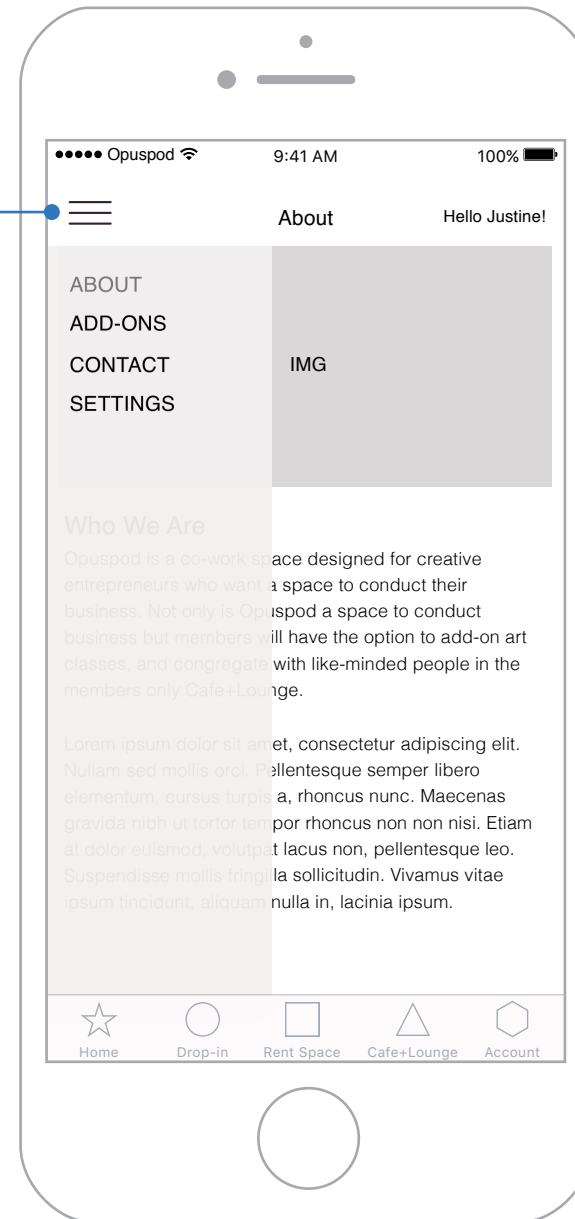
●●●●● Opuspod

9:41 AM

100%

About

Hello Justine!

ABOUT
ADD-ONS
CONTACT
SETTINGS

IMG

Who We Are

Opuspod is a co-work space designed for creative entrepreneurs who want a space to conduct their business. Not only is Opuspod a space to conduct business but members will have the option to add-on art classes, and congregate with like-minded people in the members only Cafe+Lounge.

Lorem ipsum dolor sit amet, consectetur adipiscing elit. Nullam sed mollis orci. Pellentesque semper libero elementum, cursus turpis a, rhoncus nunc. Maecenas gravida nibh ut tortor tempor rhoncus non non nisi. Etiam at dolor euismod, volutpat lacus non, pellentesque leo. Suspendisse mollis fringilla sollicitudin. Vivamus vitae ipsum tincidunt, aliquam nulla in, lacinia ipsum.

Home
Drop-in
Rent Space
Cafe+Lounge
Account